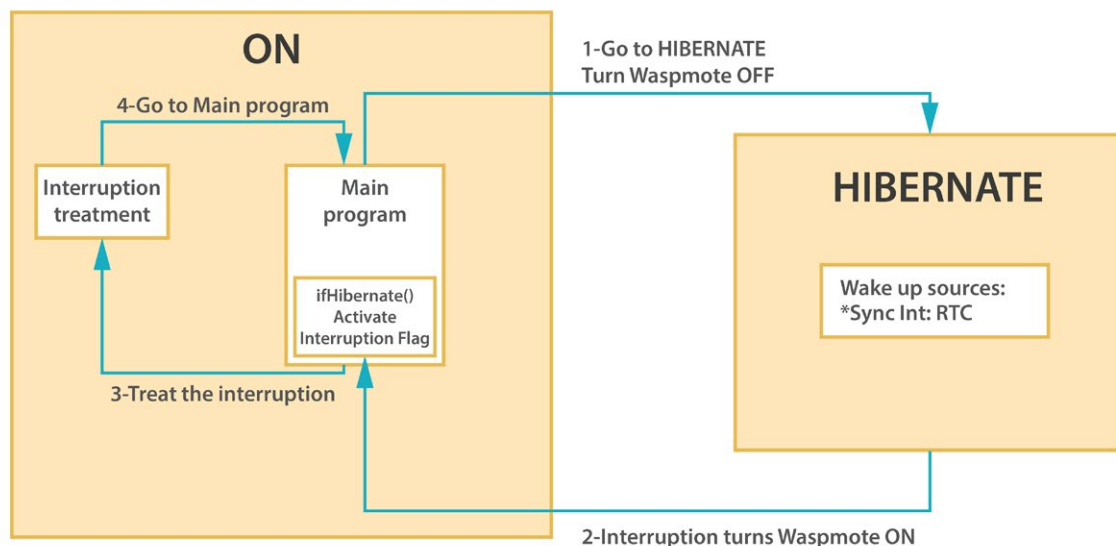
ON

4-Go to Main program

Interruption treatment

Main program

ifHibernate()
Activate
Interruption Flag

3-Treat the interruption

1-Go to HIBERNATE
Turn Waspmote OFF

HIBERNATE

Wake up sources:
*Sync Int: RTC

2-Interruption turns Waspmote ON